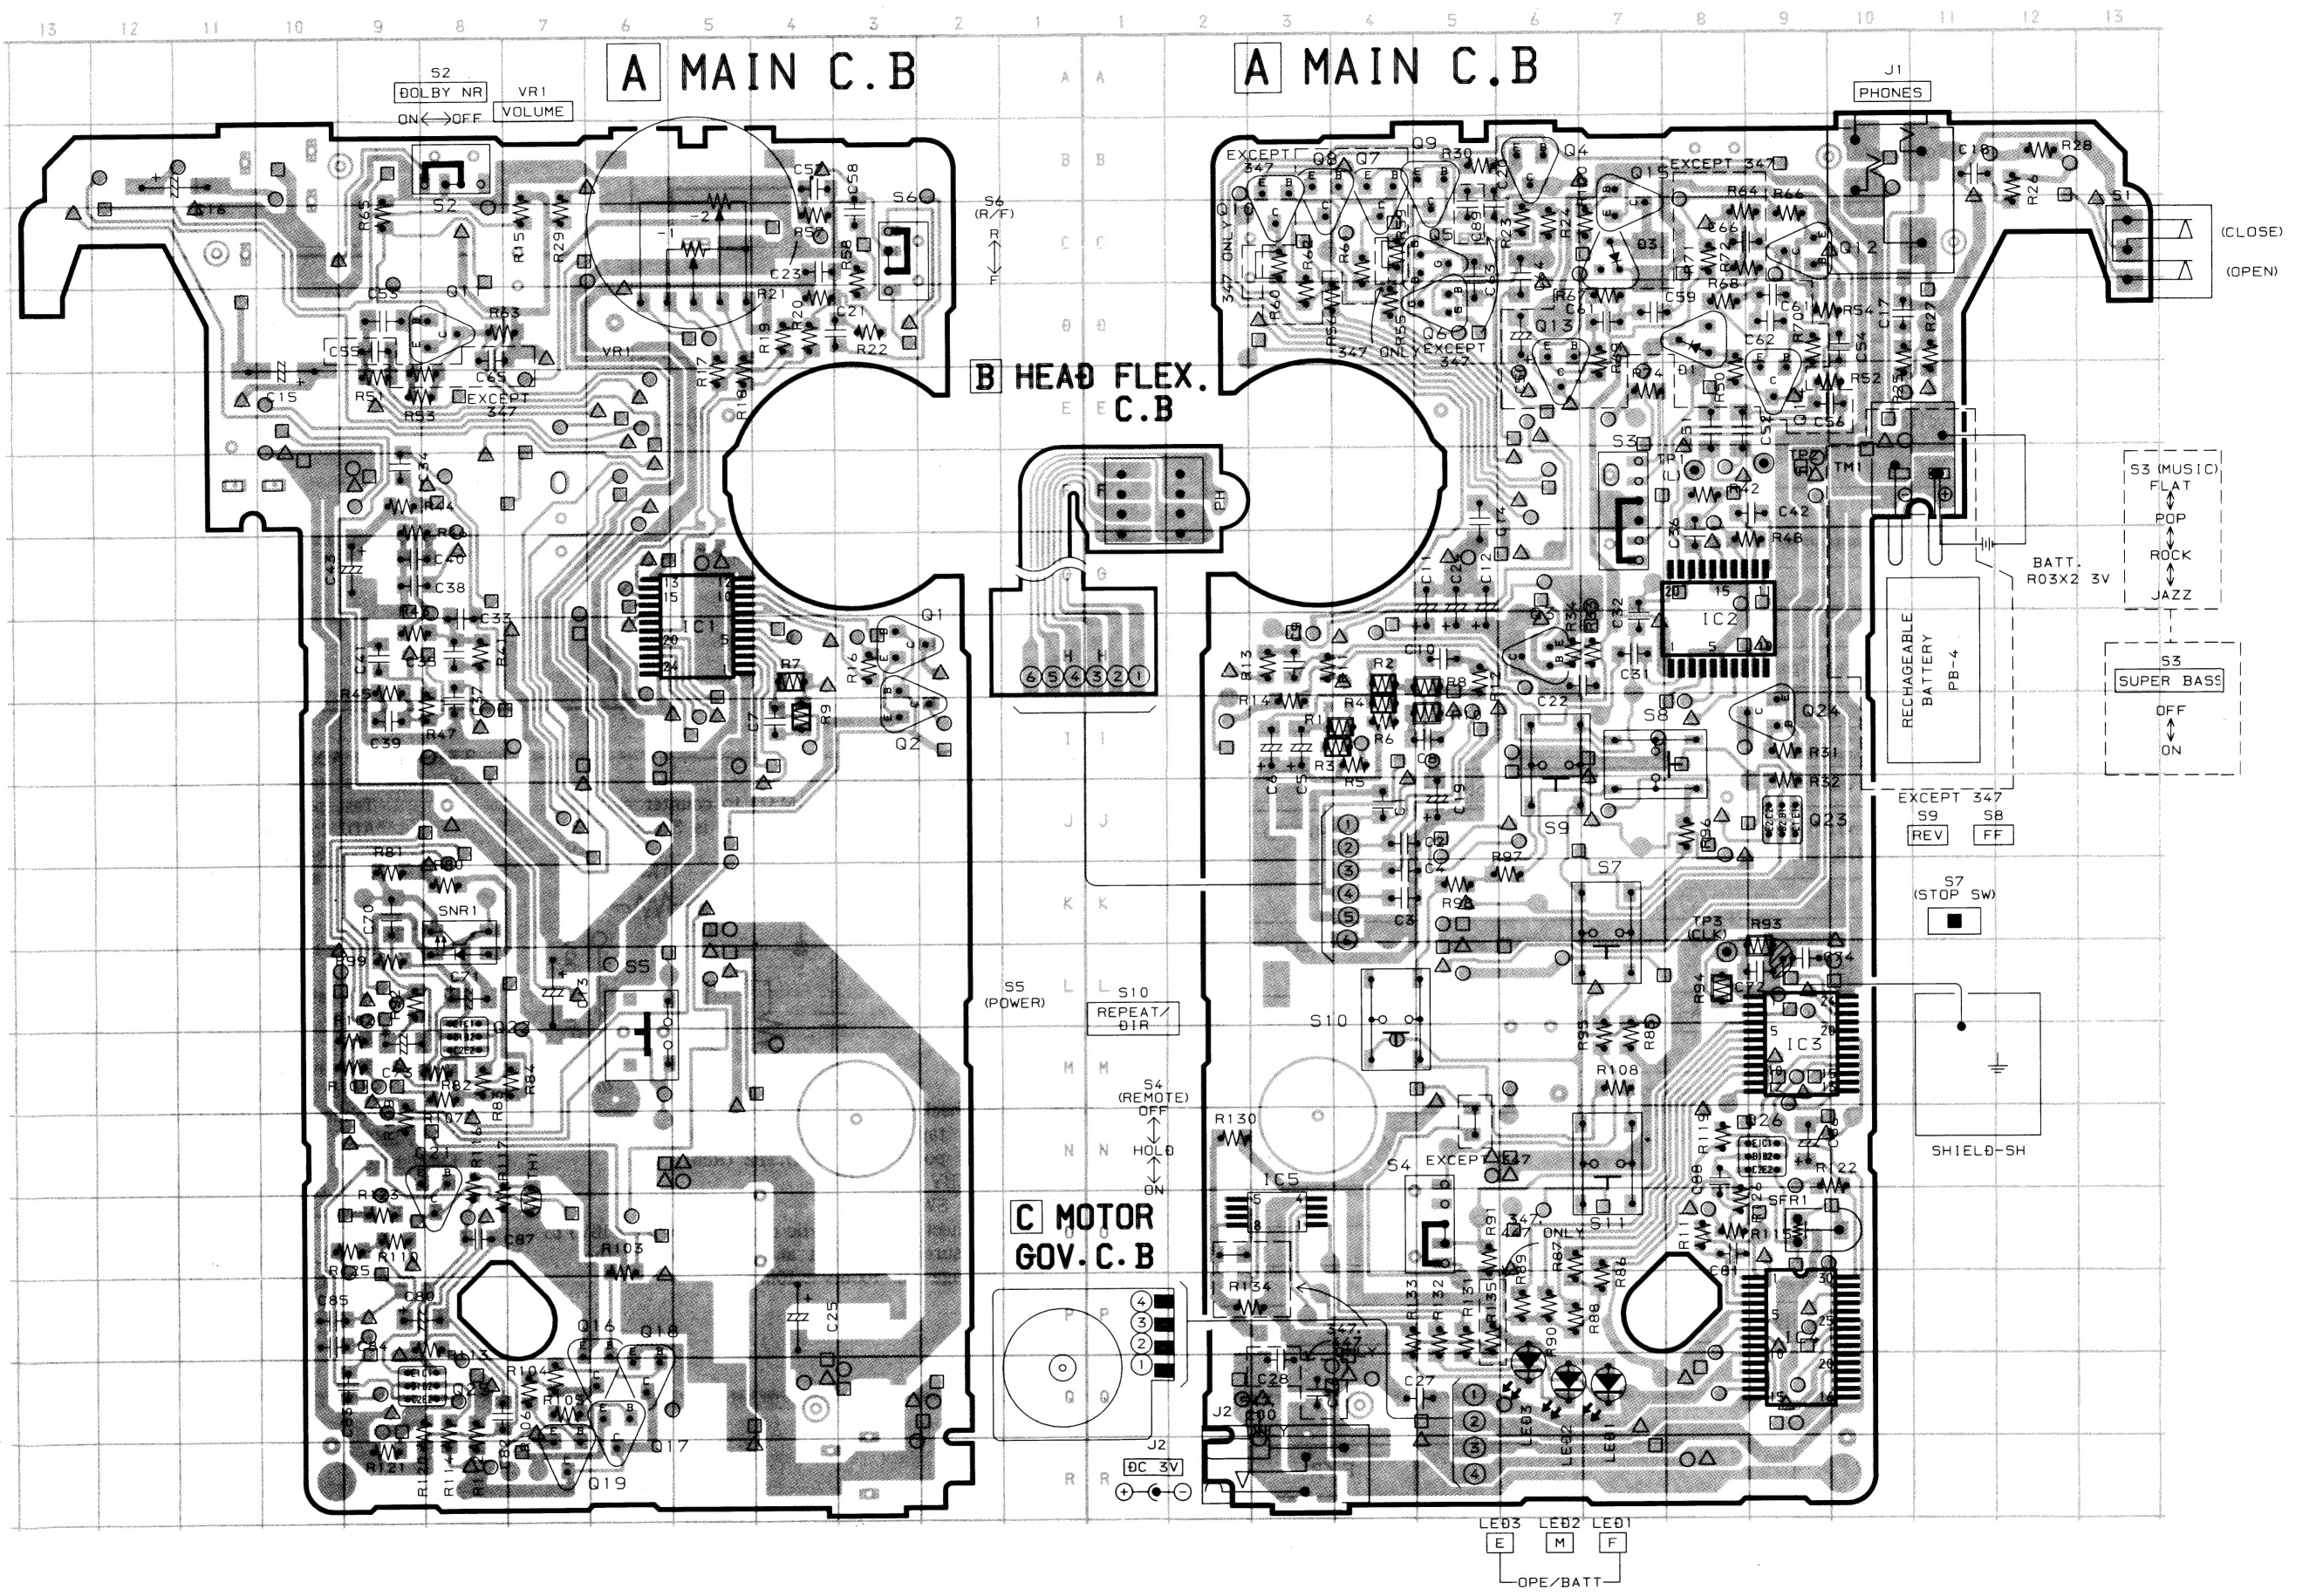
13 12 11 10 9 8 7 6 5 4 3 2 1 1 2 3 4 5 6 7 8 9 10 11 12 13

A MAIN C.B

A MAIN C.B

S2
DOLBY NR
ON OFF

VR1
VOLUME

J1
PHONES

S6
(R/F)
R
F

(CLOSE)
(OPEN)

B HEAD FLEX. C.B

S3 (MUSIC)
FLAT
POP
ROCK
JAZZ

BATT.
R03X2 3V

RECHAGEABLE BATTERY PB-4

S3
SUPER BASS
OFF
ON

EXCEPT 347
S9
REV
S8
FF

S7
(STOP SW)

S5
(POWER)

S10
REPEAT/DIR

S4
(REMOTE)
OFF
HOLD
ON

SHIELD-SH

C MOTOR GOV. C.B

J2
DC 3V

LED3 LED2 LED1
E M F
OPE/BATT

S2 R65 R15 R29 C57 C58 R57 C23 R58 R21 R20 R19 C21 R22 C53 Q1 R63 C55 C65 R51 R53 EXCEPT 347 C15 VR1 R17 R18 R44 R46 C40 C38 C43 R43 C33 C41 C36 R45 C37 R47 C39 IC1 R7 R9 C7 R16 Q1 Q2 R81 SNR1 C70 R99 C71 R106 C73 R82 R84 R83 R107 R117 R123 R110 C87 R125 C85 C80 C84 R113 R104 R105 R106 Q16 Q18 Q17 Q19 R121 R103 S5 C25

EXCEPT 347 Q8 Q7 Q9 R30 Q4 EXCEPT 347 Q15 R64 R66 C18 R28 R26 S1 Q10 ONLY 347 R62 R61 Q5 C89 R23 C66 Q3 Q12 R60 R59 R55 R56 347 ONLY Q6 EXCEPT 347 R67 C61 C59 R68 C61 R54 C17 R27 Q13 R49 R74 D1 C62 C54 R52 S3 TP1 (L) TP2 TM1 R42 C42 R48 C14 C11 C20 C12 IC2 R34 C32 C31 R13 R2 C10 R8 R12 R14 R4 R1 R6 R10 C22 S8 Q24 R31 R32 C4 C5 R3 R5 C9 C19 S9 R96 Q23 R97 C2 C3 R95 S7 TP3 (CLK) R93 R94 C72 IC3 S10 R95 R86 R108 R130 IC5 S4 EXCEPT 347 Q26 R119 C88 R122 SFR1 R91 347 ONLY R11 R115 C81 R134 R133 R132 R131 R135 R89 R87 R84 R88 R90 C28 C27 R100 J2 LED3 LED2 LED1

A B C D E F G H I J K L M N P Q R